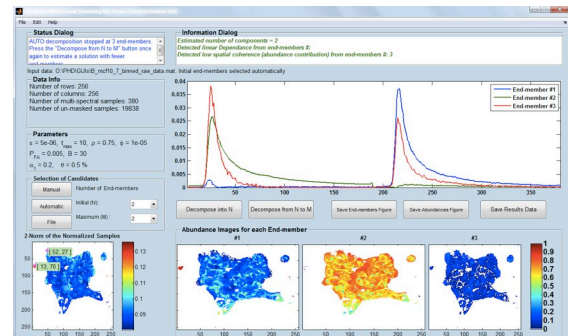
File Edit Help

Status Dialog
AUTO decomposition stopped at 3 end-members. Press the "Decompose from N to M" button once again to estimate a solution with fewer end-members

Information Dialog
Estimated number of components = 2
Detected linear Dependance from end-members 8:
Detected low spatial coherence (abundance contribution) from end-members 8: 3

Input data: C:\PhD\GUIs\B_mcf10_7_binned_raw_data.mat. Initial end-members selected automatically

Data Info
Number of rows: 256
Number of columns: 256
Number of multi-spectral samples: 380
Number of un-masked samples: 19838

Parameters
ε = 5e-06, $t_{max}$ = 10, ρ = 0.75, ϕ = 1e-05
$P_{FA}$ = 0.005, B = 30
$\alpha_0$ = 0.2, σ = 0.5 %

Selection of Candidates
Manual
Number of End-members
Automatic
Initial (N): 2
File
Maximum (M): 2

End-member #1
End-member #2
End-member #3

0.04
0.035
0.03
0.025
0.02
0.015
0.01
0.005
0
50 100 150 200 250 300 350

Decompose into N
Decompose from N to M
Save End-members Figure
Save Abundances Figure
Save Results Data

2-Norm of the Normalized Samples
[52, 27]
[13, 70]
50
100
150
200
250
50 100 150 200 250
0.13
0.12
0.11
0.1
0.09

Abundance Images for each End-member
#1
#2
#3
50 100 150 200 250
50 100 150 200 250
50 100 150 200 250
1
0.9
0.8
0.7
0.6
0.5
0.4
0.3
0.2
0.1
0